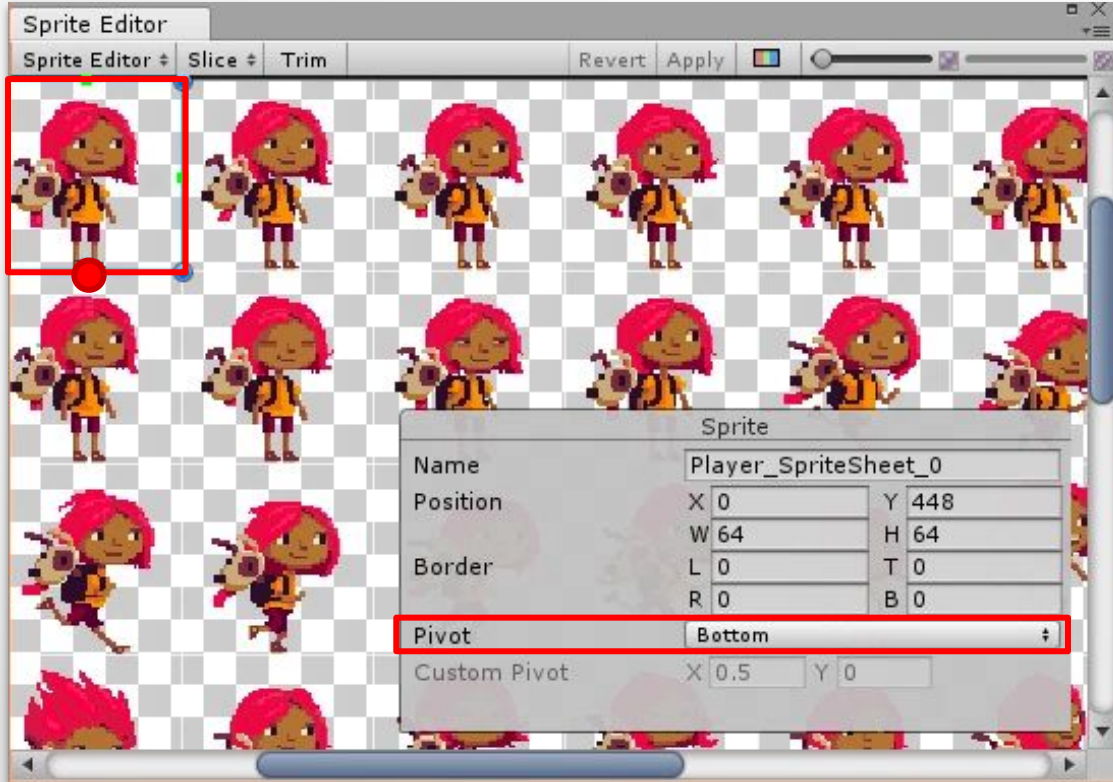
Sprite Editor

Sprite Editor ‡ | Slice ‡ | Trim | Revert | Apply

Sprite

| | | | | |
|---|---|---|---|---|
| Name | Player_SpriteSheet_0 | | | |
| Position | X | 0 | Y | 448 |
| | W | 64 | H | 64 |
| Border | L | 0 | T | 0 |
| | R | 0 | B | 0 |
| Pivot | Bottom ‡ | | | |
| Custom Pivot | X | 0.5 | Y | 0 |